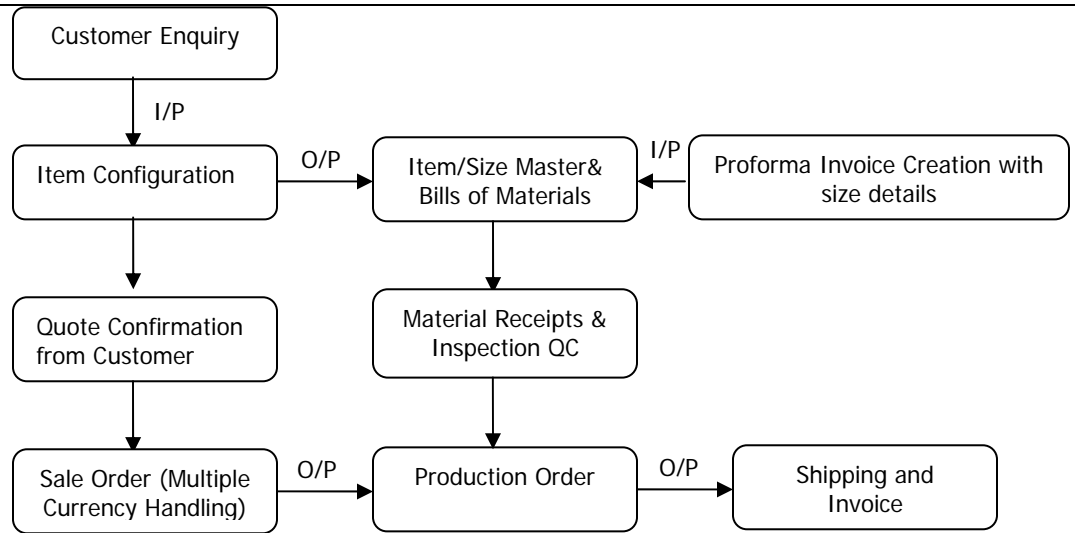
Customer Enquiry

I/P

Item Configuration

O/P

Item/Size Master& Bills of Materials

I/P

Proforma Invoice Creation with size details

Quote Confirmation from Customer

Material Receipts & Inspection QC

Sale Order (Multiple Currency Handling)

O/P

Production Order

O/P

Shipping and Invoice